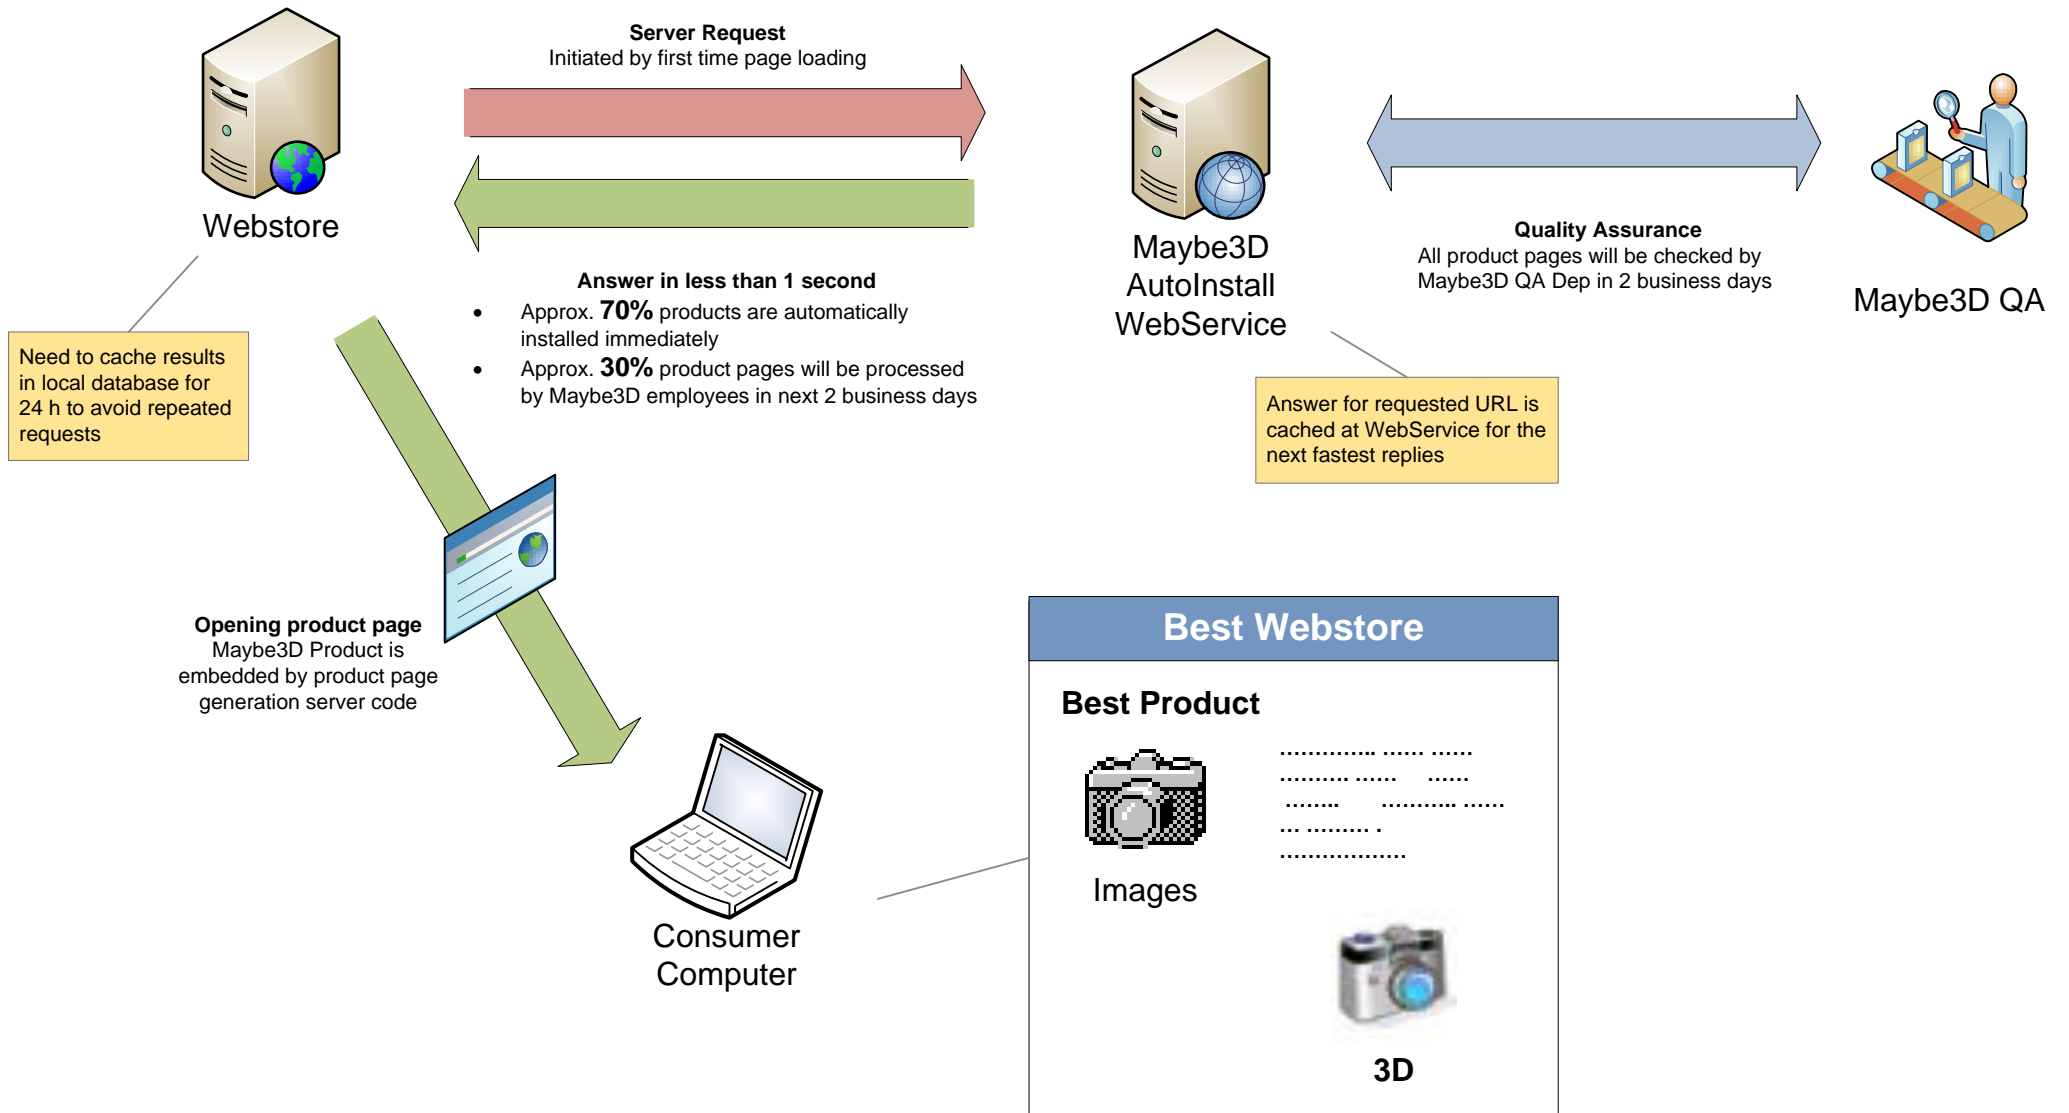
Webstore

**Server Request**
Initiated by first time page loading

Maybe3D AutoInstall WebService

Maybe3D QA

**Quality Assurance**
All product pages will be checked by Maybe3D QA Dep in 2 business days

**Answer in less than 1 second**
- Approx. **70%** products are automatically installed immediately
- Approx. **30%** product pages will be processed by Maybe3D employees in next 2 business days

Need to cache results in local database for 24 h to avoid repeated requests

Answer for requested URL is cached at WebService for the next fastest replies

**Opening product page**
Maybe3D Product is embedded by product page generation server code

Consumer Computer

Best Webstore

Best Product

Images

............... ...... ......
.......... ......    ......
.........      ........... ......
... .......... .
..................

3D